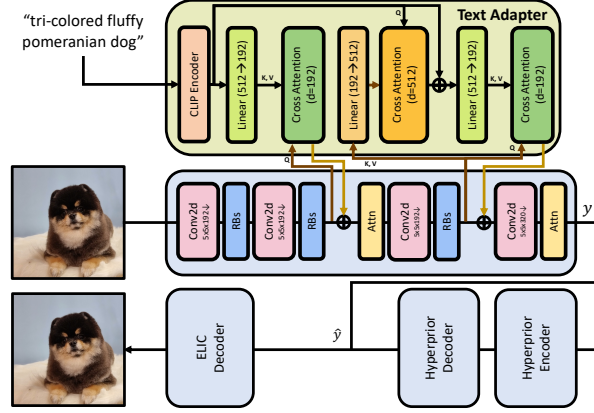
"tri-colored fluffy pomeranian dog"

Text Adapter

CLIP Encoder

Linear (512→192)

K, V

Cross Attention (d=192)

Linear (192→512)

Q

Cross Attention (d=512)

Linear (512→192)

K, V

Cross Attention (d=192)

Q

K, V

Q

Conv2d 5x5x192↓

RBs

Conv2d 5x5x192↓

RBs

Attn

Conv2d 5x5x192↓

RBs

Conv2d 5x5x320↓

Attn

$y$

ELIC Decoder

$\hat{y}$

Hyperprior Decoder

Hyperprior Encoder